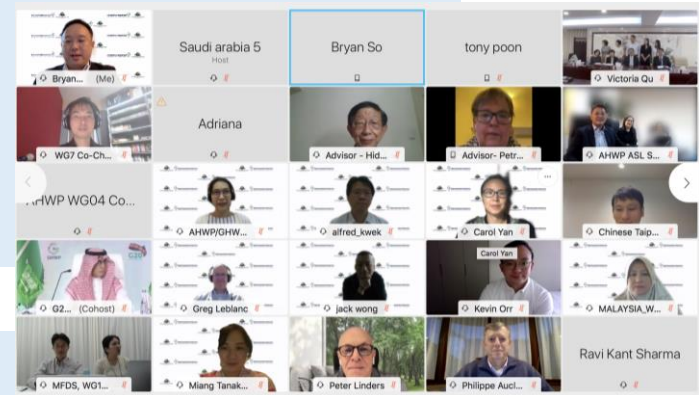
Bryan... (Me)

Saudi arabia 5
Host

Bryan So

tony poon

Victoria Qu

WG7 Co-Ch...

Adriana

Advisor - Hid...

Advisor- Petr...

AHWP ASL S...

AHWP WG04 Co...

AHWP/GHW...

alfred_kwek

Carol Yan

Chinese Taip...

G2... (Cohost)

Greg Leblanc

jack wong

Carol Yan
Kevin Orr

MALAYSIA_W...

MFDS, WG1...

Miang Tanak...

Peter Linders

Philippe Aucl...

Ravi Kant Sharma